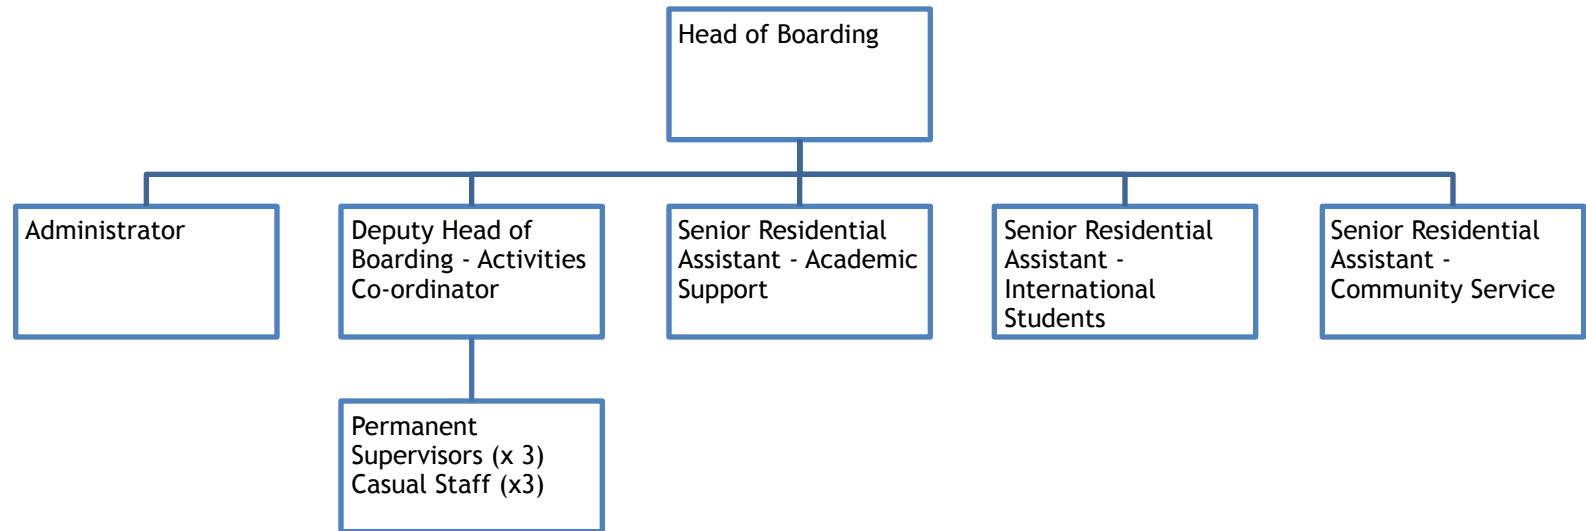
Head of Boarding

Administrator

Deputy Head of Boarding - Activities Co-ordinator

Senior Residential Assistant - Academic Support

Senior Residential Assistant - International Students

Senior Residential Assistant - Community Service

Permanent Supervisors (x 3)
Casual Staff (x3)